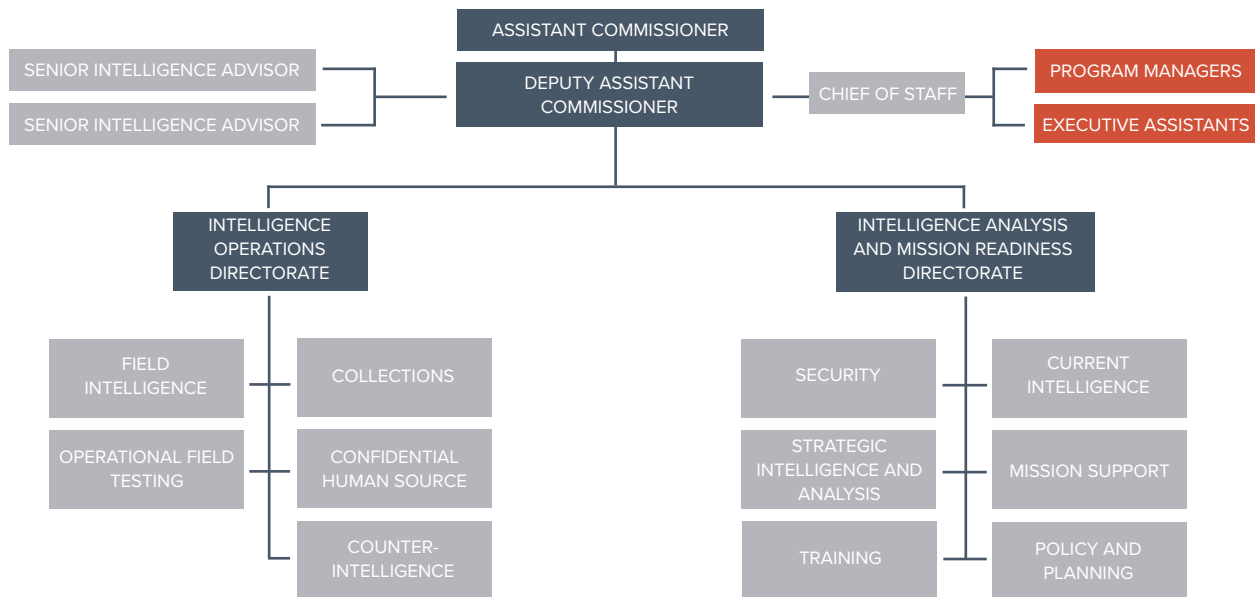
ASSISTANT COMMISSIONER

SENIOR INTELLIGENCE ADVISOR

SENIOR INTELLIGENCE ADVISOR

DEPUTY ASSISTANT COMMISSIONER

CHIEF OF STAFF

PROGRAM MANAGERS

EXECUTIVE ASSISTANTS

INTELLIGENCE OPERATIONS DIRECTORATE

INTELLIGENCE ANALYSIS AND MISSION READINESS DIRECTORATE

FIELD INTELLIGENCE

COLLECTIONS

OPERATIONAL FIELD TESTING

CONFIDENTIAL HUMAN SOURCE

COUNTER-INTELLIGENCE

SECURITY

CURRENT INTELLIGENCE

STRATEGIC INTELLIGENCE AND ANALYSIS

MISSION SUPPORT

TRAINING

POLICY AND PLANNING